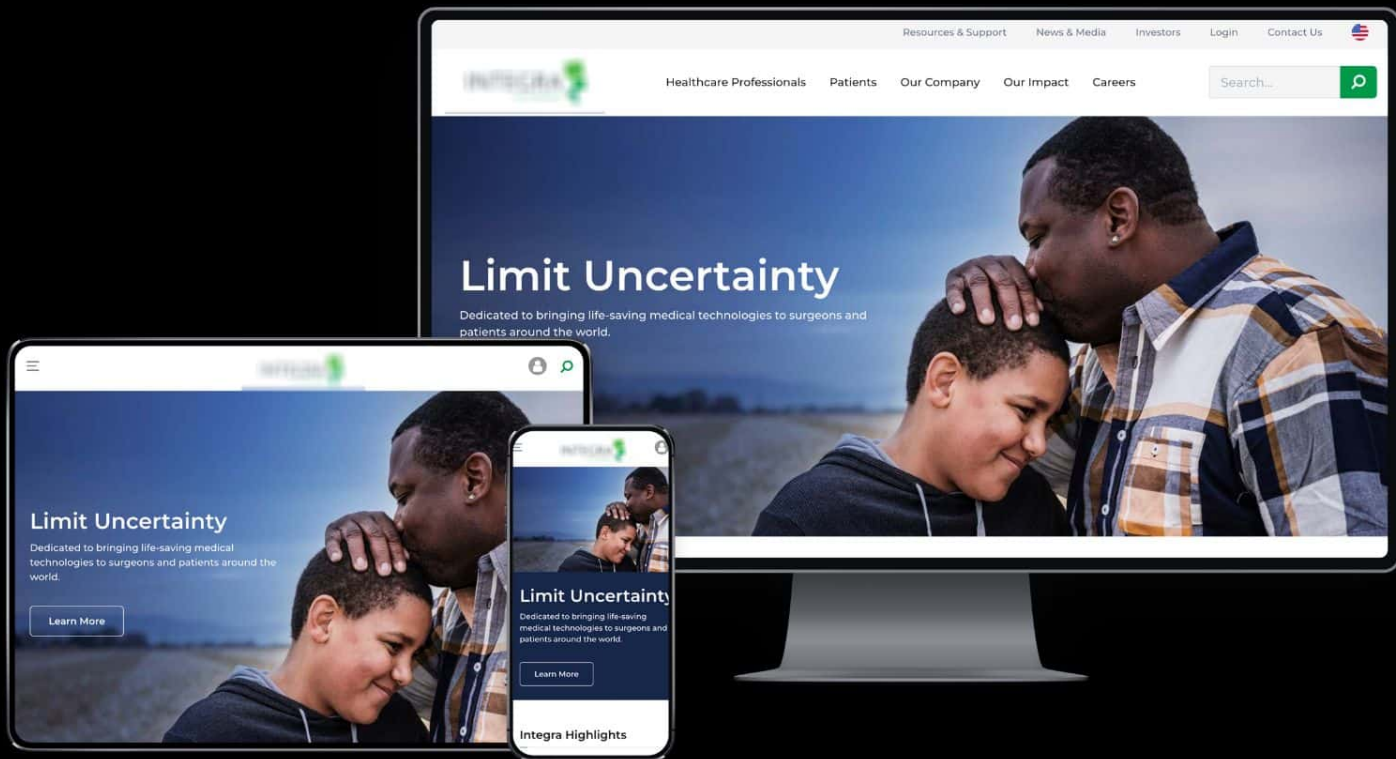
Resources & Support News & Media Investors Login Contact Us

INTEGRA

Healthcare Professionals Patients Our Company Our Impact Careers

Search...

Limit Uncertainty

Dedicated to bringing life-saving medical technologies to surgeons and patients around the world.

INTEGRA

Limit Uncertainty

Dedicated to bringing life-saving medical technologies to surgeons and patients around the world.

Learn More

INTEGRA

Limit Uncertainty

Dedicated to bringing life-saving medical technologies to surgeons and patients around the world.

Learn More

Integra Highlights